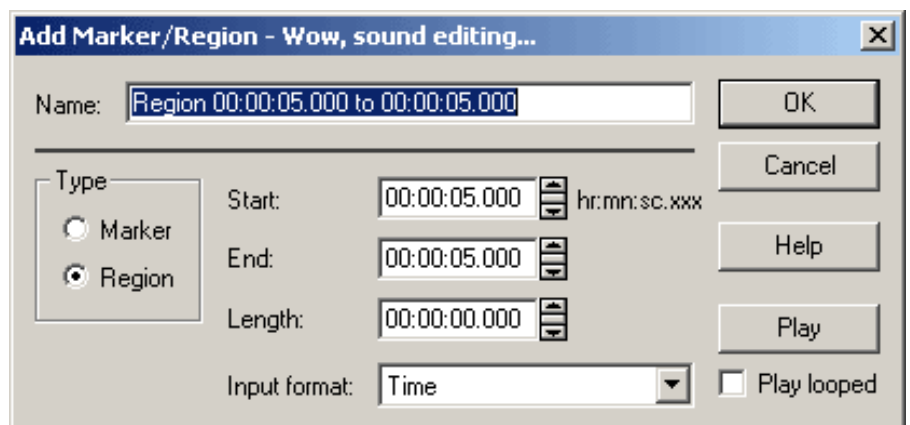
Add Marker/Region - Wow, sound editing...

Name: Region 00:00:05.000 to 00:00:05.000

OK

Cancel

Help

Play

Play looped

Type
Marker
Region

Start: 00:00:05.000 hr:mn:sc.xxx

End: 00:00:05.000

Length: 00:00:00.000

Input format: Time